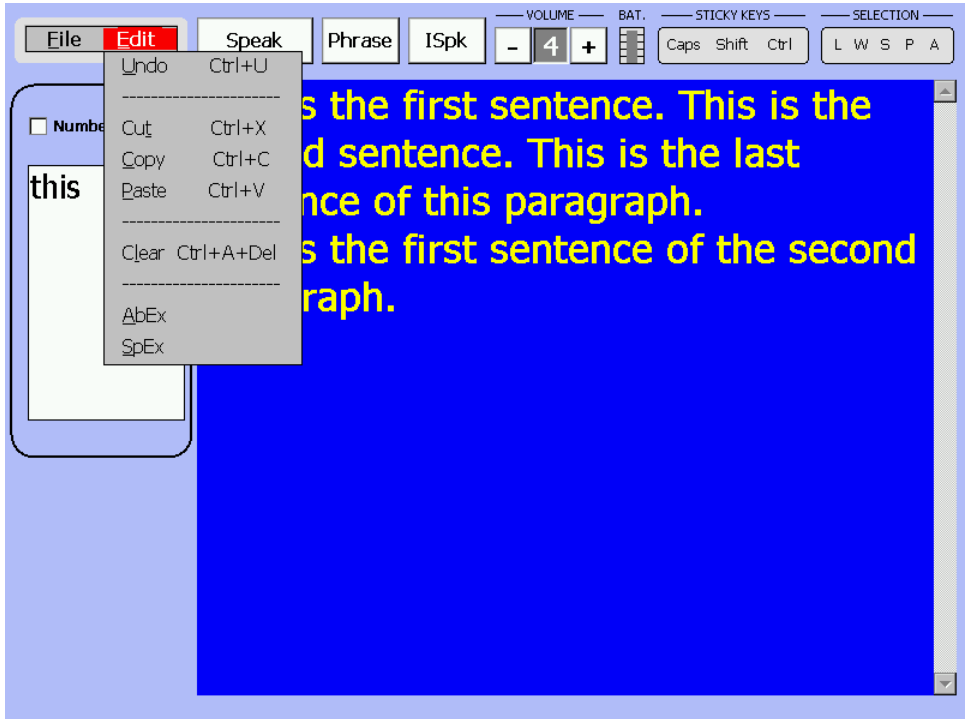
File Edit Speak Phrase ISpk

VOLUME
- 4 +

BAT.

STICKY KEYS
Caps Shift Ctrl

SELECTION
L W S P A

Undo Ctrl+U
Cut Ctrl+X
Copy Ctrl+C
Paste Ctrl+V
Clear Ctrl+A+Del
AbEx
SpEx

Numbe

this

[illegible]s the first sentence. This is the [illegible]d sentence. This is the last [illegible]nce of this paragraph.
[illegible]s the first sentence of the second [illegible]raph.